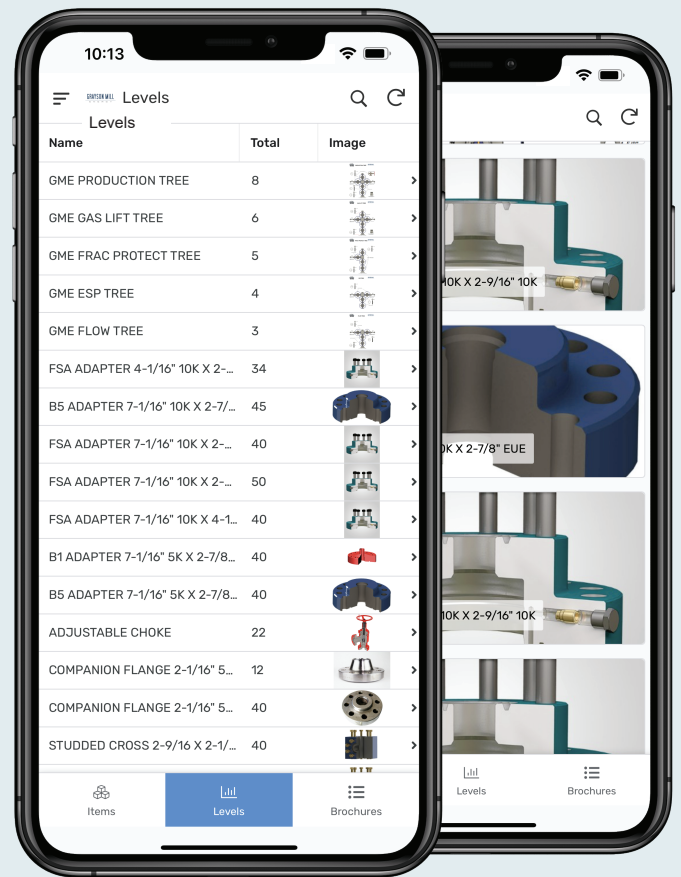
10:13

GRAYSON MILL Levels

Levels

| Name | Total | Image |
|---|---|---|
| GME PRODUCTION TREE | 8 | |
| GME GAS LIFT TREE | 6 | |
| GME FRAC PROTECT TREE | 5 | |
| GME ESP TREE | 4 | |
| GME FLOW TREE | 3 | |
| FSA ADAPTER 4-1/16" 10K X 2-... | 34 | |
| B5 ADAPTER 7-1/16" 10K X 2-7/... | 45 | |
| FSA ADAPTER 7-1/16" 10K X 2-... | 40 | |
| FSA ADAPTER 7-1/16" 10K X 2-... | 50 | |
| FSA ADAPTER 7-1/16" 10K X 4-1... | 40 | |
| B1 ADAPTER 7-1/16" 5K X 2-7/8... | 40 | |
| B5 ADAPTER 7-1/16" 5K X 2-7/8... | 40 | |
| ADJUSTABLE CHOKE | 22 | |
| COMPANION FLANGE 2-1/16" 5... | 12 | |
| COMPANION FLANGE 2-1/16" 5... | 40 | |
| STUDDED CROSS 2-9/16 X 2-1/... | 40 | |

Items Levels Brochures

10K X 2-9/16" 10K

0K X 2-7/8" EUE

10K X 2-9/16" 10K

Levels Brochures